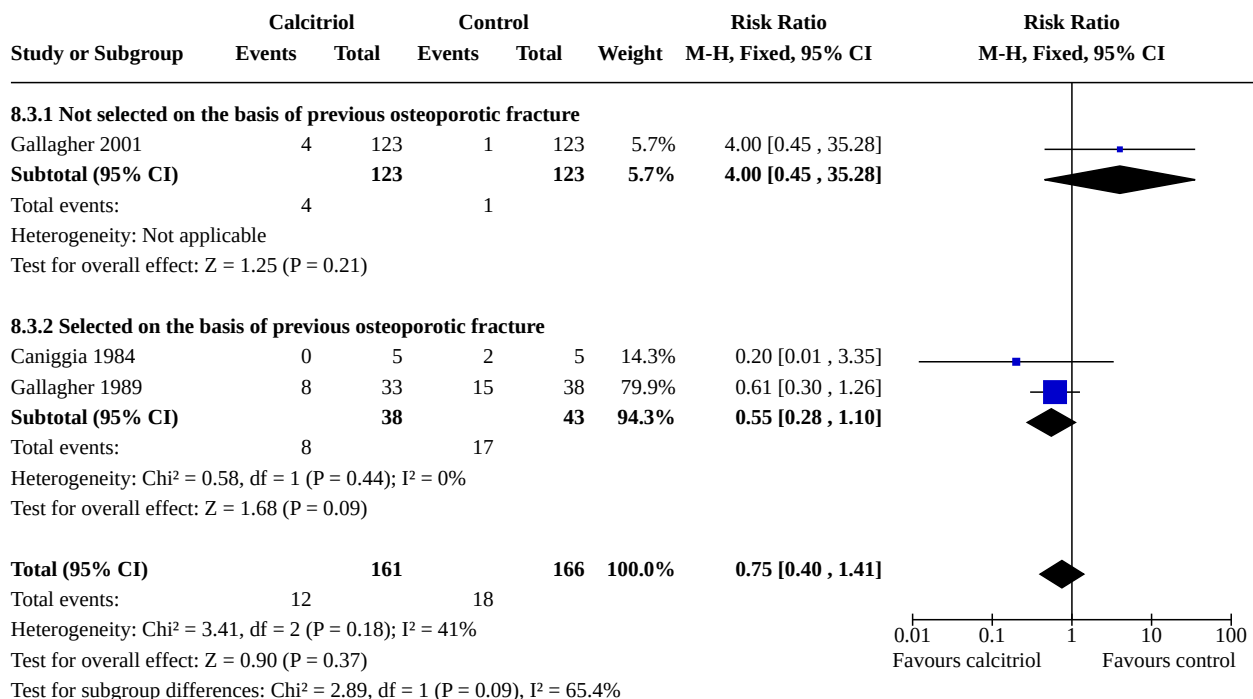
| Study or Subgroup | Calcitriol Events | Calcitriol Total | Control Events | Control Total | Weight | Risk Ratio M-H, Fixed, 95% CI |
|---|---|---|---|---|---|---|
| **8.3.1 Not selected on the basis of previous osteoporotic fracture** | | | | | | |
| Gallagher 2001 | 4 | 123 | 1 | 123 | 5.7% | 4.00 [0.45 , 35.28] |
| **Subtotal (95% CI)** | | **123** | | **123** | **5.7%** | **4.00 [0.45 , 35.28]** |
| Total events: | 4 | | 1 | | | |
| Heterogeneity: Not applicable | | | | | | |
| Test for overall effect: Z = 1.25 (P = 0.21) | | | | | | |
| **8.3.2 Selected on the basis of previous osteoporotic fracture** | | | | | | |
| Caniggia 1984 | 0 | 5 | 2 | 5 | 14.3% | 0.20 [0.01 , 3.35] |
| Gallagher 1989 | 8 | 33 | 15 | 38 | 79.9% | 0.61 [0.30 , 1.26] |
| **Subtotal (95% CI)** | | **38** | | **43** | **94.3%** | **0.55 [0.28 , 1.10]** |
| Total events: | 8 | | 17 | | | |
| Heterogeneity: Chi² = 0.58, df = 1 (P = 0.44); I² = 0% | | | | | | |
| Test for overall effect: Z = 1.68 (P = 0.09) | | | | | | |
| **Total (95% CI)** | | **161** | | **166** | **100.0%** | **0.75 [0.40 , 1.41]** |
| Total events: | 12 | | 18 | | | |
| Heterogeneity: Chi² = 3.41, df = 2 (P = 0.18); I² = 41% | | | | | | |
| Test for overall effect: Z = 0.90 (P = 0.37) | | | | | | |
| Test for subgroup differences: Chi² = 2.89, df = 1 (P = 0.09), I² = 65.4% | | | | | | |

Risk Ratio
M-H, Fixed, 95% CI

0.01 0.1 1 10 100
Favours calcitriol Favours control